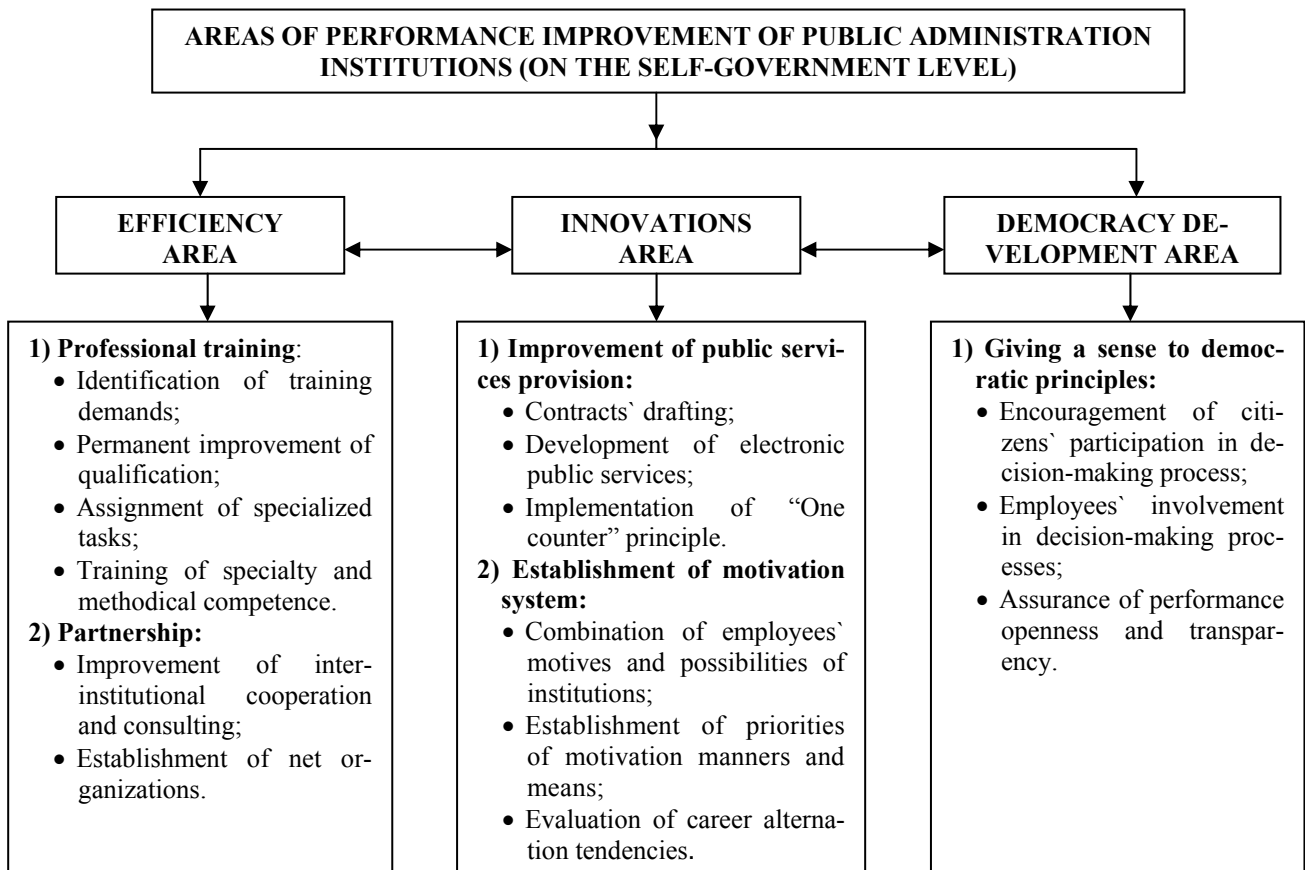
AREAS OF PERFORMANCE IMPROVEMENT OF PUBLIC ADMINISTRATION INSTITUTIONS (ON THE SELF-GOVERNMENT LEVEL)

EFFICIENCY AREA

INNOVATIONS AREA

DEMOCRACY DEVELOPMENT AREA

1) Professional training:
- Identification of training demands;
- Permanent improvement of qualification;
- Assignment of specialized tasks;
- Training of specialty and methodical competence.

2) Partnership:
- Improvement of inter-institutional cooperation and consulting;
- Establishment of net organizations.

1) Improvement of public services provision:
- Contracts` drafting;
- Development of electronic public services;
- Implementation of "One counter" principle.

2) Establishment of motivation system:
- Combination of employees` motives and possibilities of institutions;
- Establishment of priorities of motivation manners and means;
- Evaluation of career alternation tendencies.

1) Giving a sense to democratic principles:
- Encouragement of citizens` participation in decision-making process;
- Employees` involvement in decision-making processes;
- Assurance of performance openness and transparency.